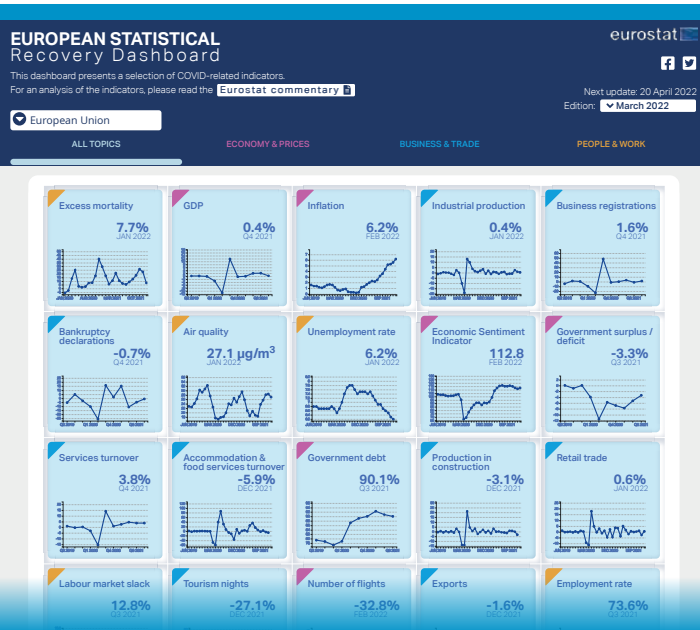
EUROPEAN STATISTICAL
Recovery Dashboard

This dashboard presents a selection of COVID-related indicators.
For an analysis of the indicators, please read the Eurostat commentary

eurostat

Next update: 20 April 2022
Edition: March 2022

European Union

ALL TOPICS
ECONOMY & PRICES
BUSINESS & TRADE
PEOPLE & WORK

Excess mortality
7.7%
JAN 2022

GDP
0.4%
Q4 2021

Inflation
6.2%
FEB 2022

Industrial production
0.4%
JAN 2022

Business registrations
1.6%
Q4 2021

Bankruptcy declarations
-0.7%
Q4 2021

Air quality
27.1 μg/m$^3$
JAN 2022

Unemployment rate
6.2%
JAN 2022

Economic Sentiment Indicator
112.8
FEB 2022

Government surplus / deficit
-3.3%
Q3 2021

Services turnover
3.8%
Q4 2021

Accommodation & food services turnover
-5.9%
DEC 2021

Government debt
90.1%
Q3 2021

Production in construction
-3.1%
DEC 2021

Retail trade
0.6%
JAN 2022

Labour market slack
12.8%
Q3 2021

Tourism nights
-27.1%
DEC 2021

Number of flights
-32.8%
FEB 2022

Exports
-1.6%
DEC 2021

Employment rate
73.6%
Q3 2021